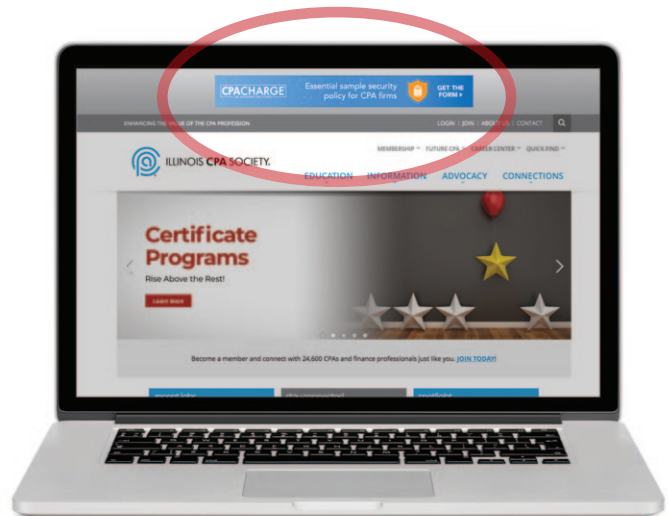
CPACHARGE Essential sample security policy for CPA firms GET THE FORM ▸

ENHANCING THE VALUE OF THE CPA PROFESSION

LOGIN | JOIN | ABOUT US | CONTACT

ILLINOIS CPA SOCIETY.

MEMBERSHIP ▾ FUTURE CPA ▾ CAREER CENTER ▾ QUICK FIND ▾

EDUCATION INFORMATION ADVOCACY CONNECTIONS

Certificate Programs

Rise Above the Rest!

Learn More

Become a member and connect with 24,600 CPAs and finance professionals just like you. JOIN TODAY!

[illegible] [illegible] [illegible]